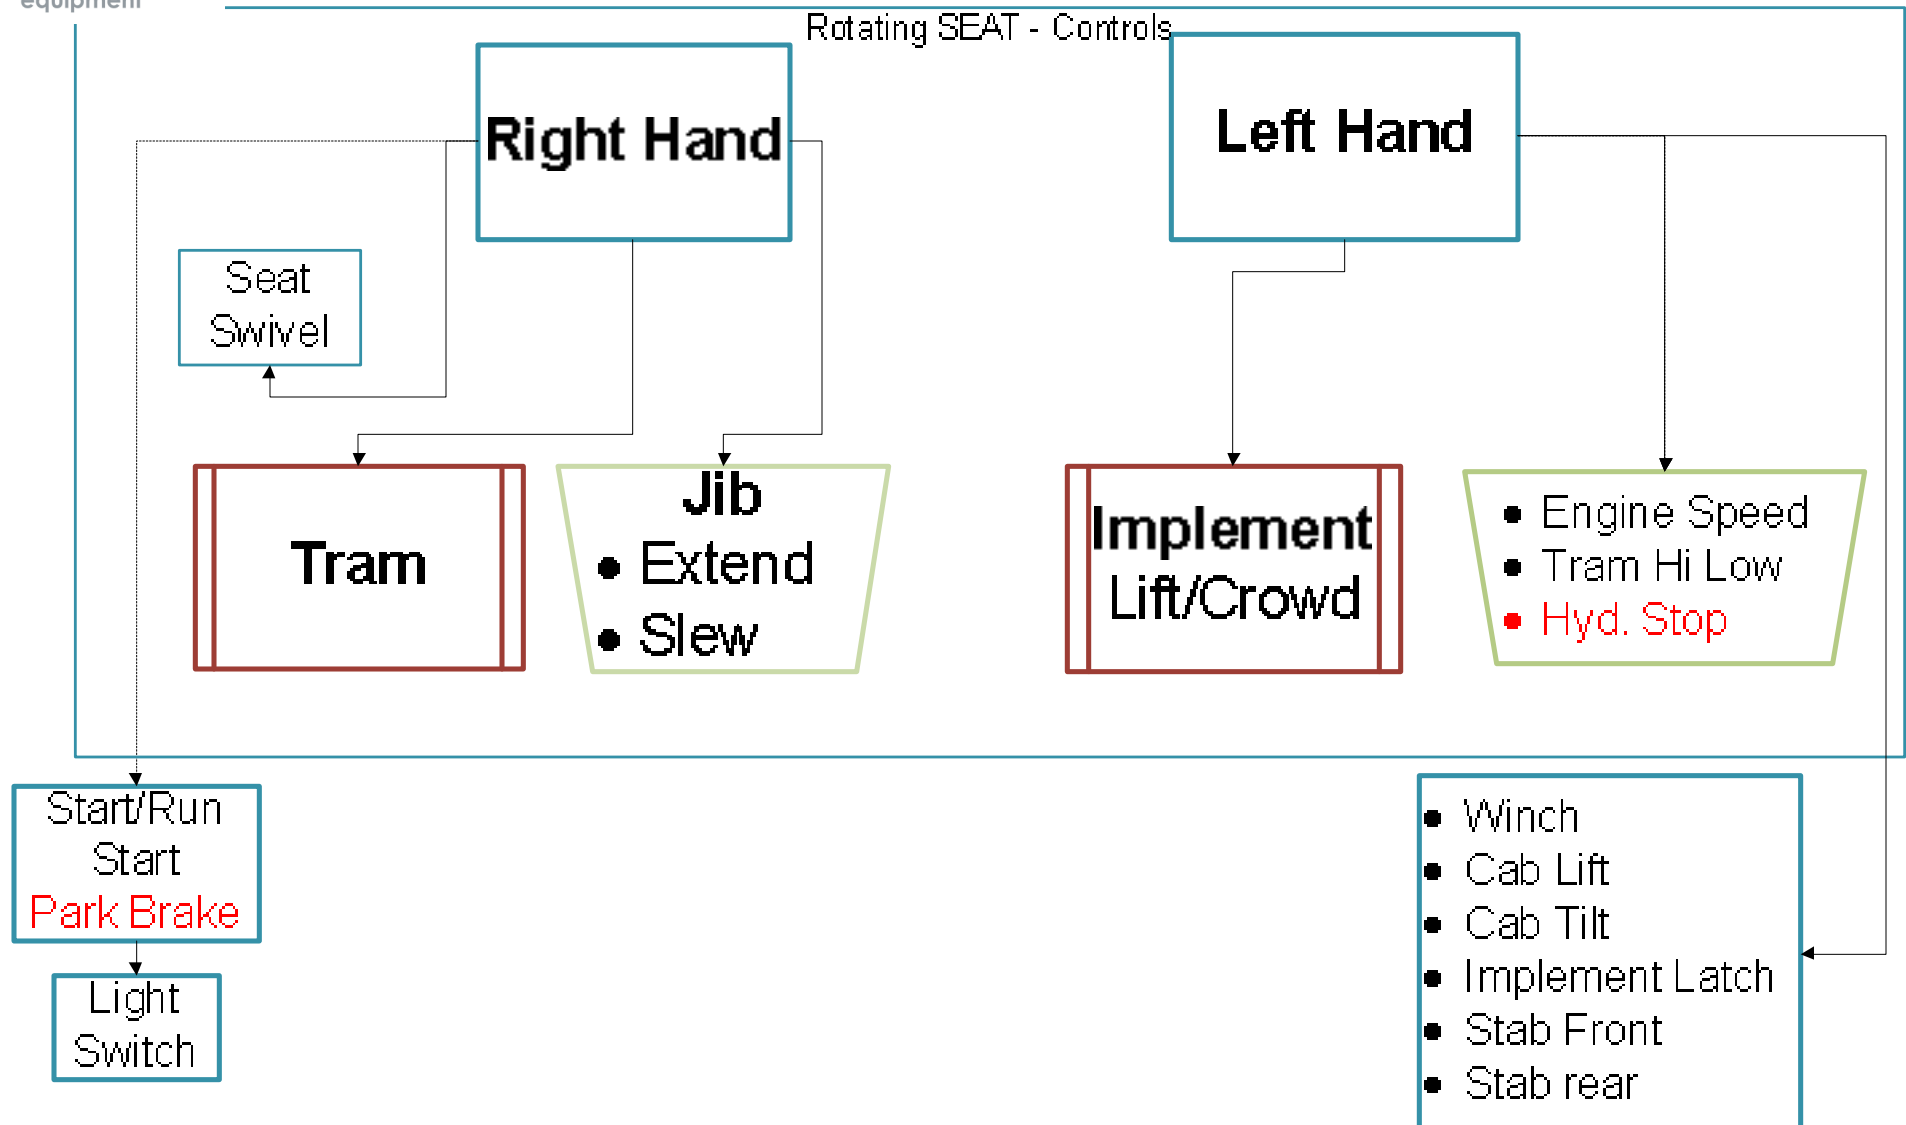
equipment

Rotating SEAT - Controls

Right Hand

Left Hand

Seat Swivel

Tram

Jib
• Extend
• Slew

Implement Lift/Crowd

• Engine Speed
• Tram Hi Low
• Hyd. Stop

Start/Run
Start
Park Brake

Light Switch

• Winch
• Cab Lift
• Cab Tilt
• Implement Latch
• Stab Front
• Stab rear